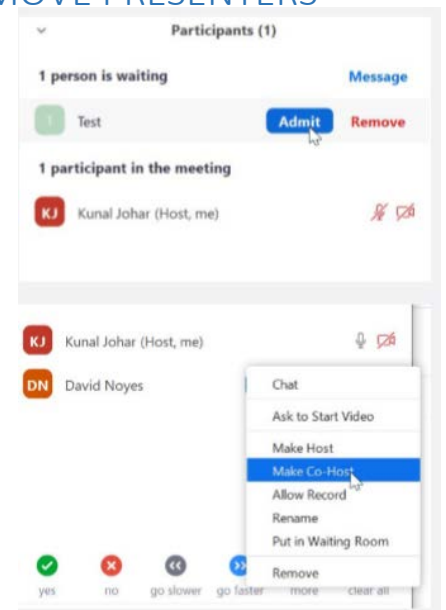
MOVE PRESENTERS

Participants (1)

1 person is waiting

Message

Test

Admit

Remove

1 participant in the meeting

KJ Kunal Johar (Host, me)

KJ Kunal Johar (Host, me)

DN David Noyes

Chat

Ask to Start Video

Make Host

Make Co-Host

Allow Record

Rename

Put in Waiting Room

Remove

yes

no

go slower

go faster

more

clear all